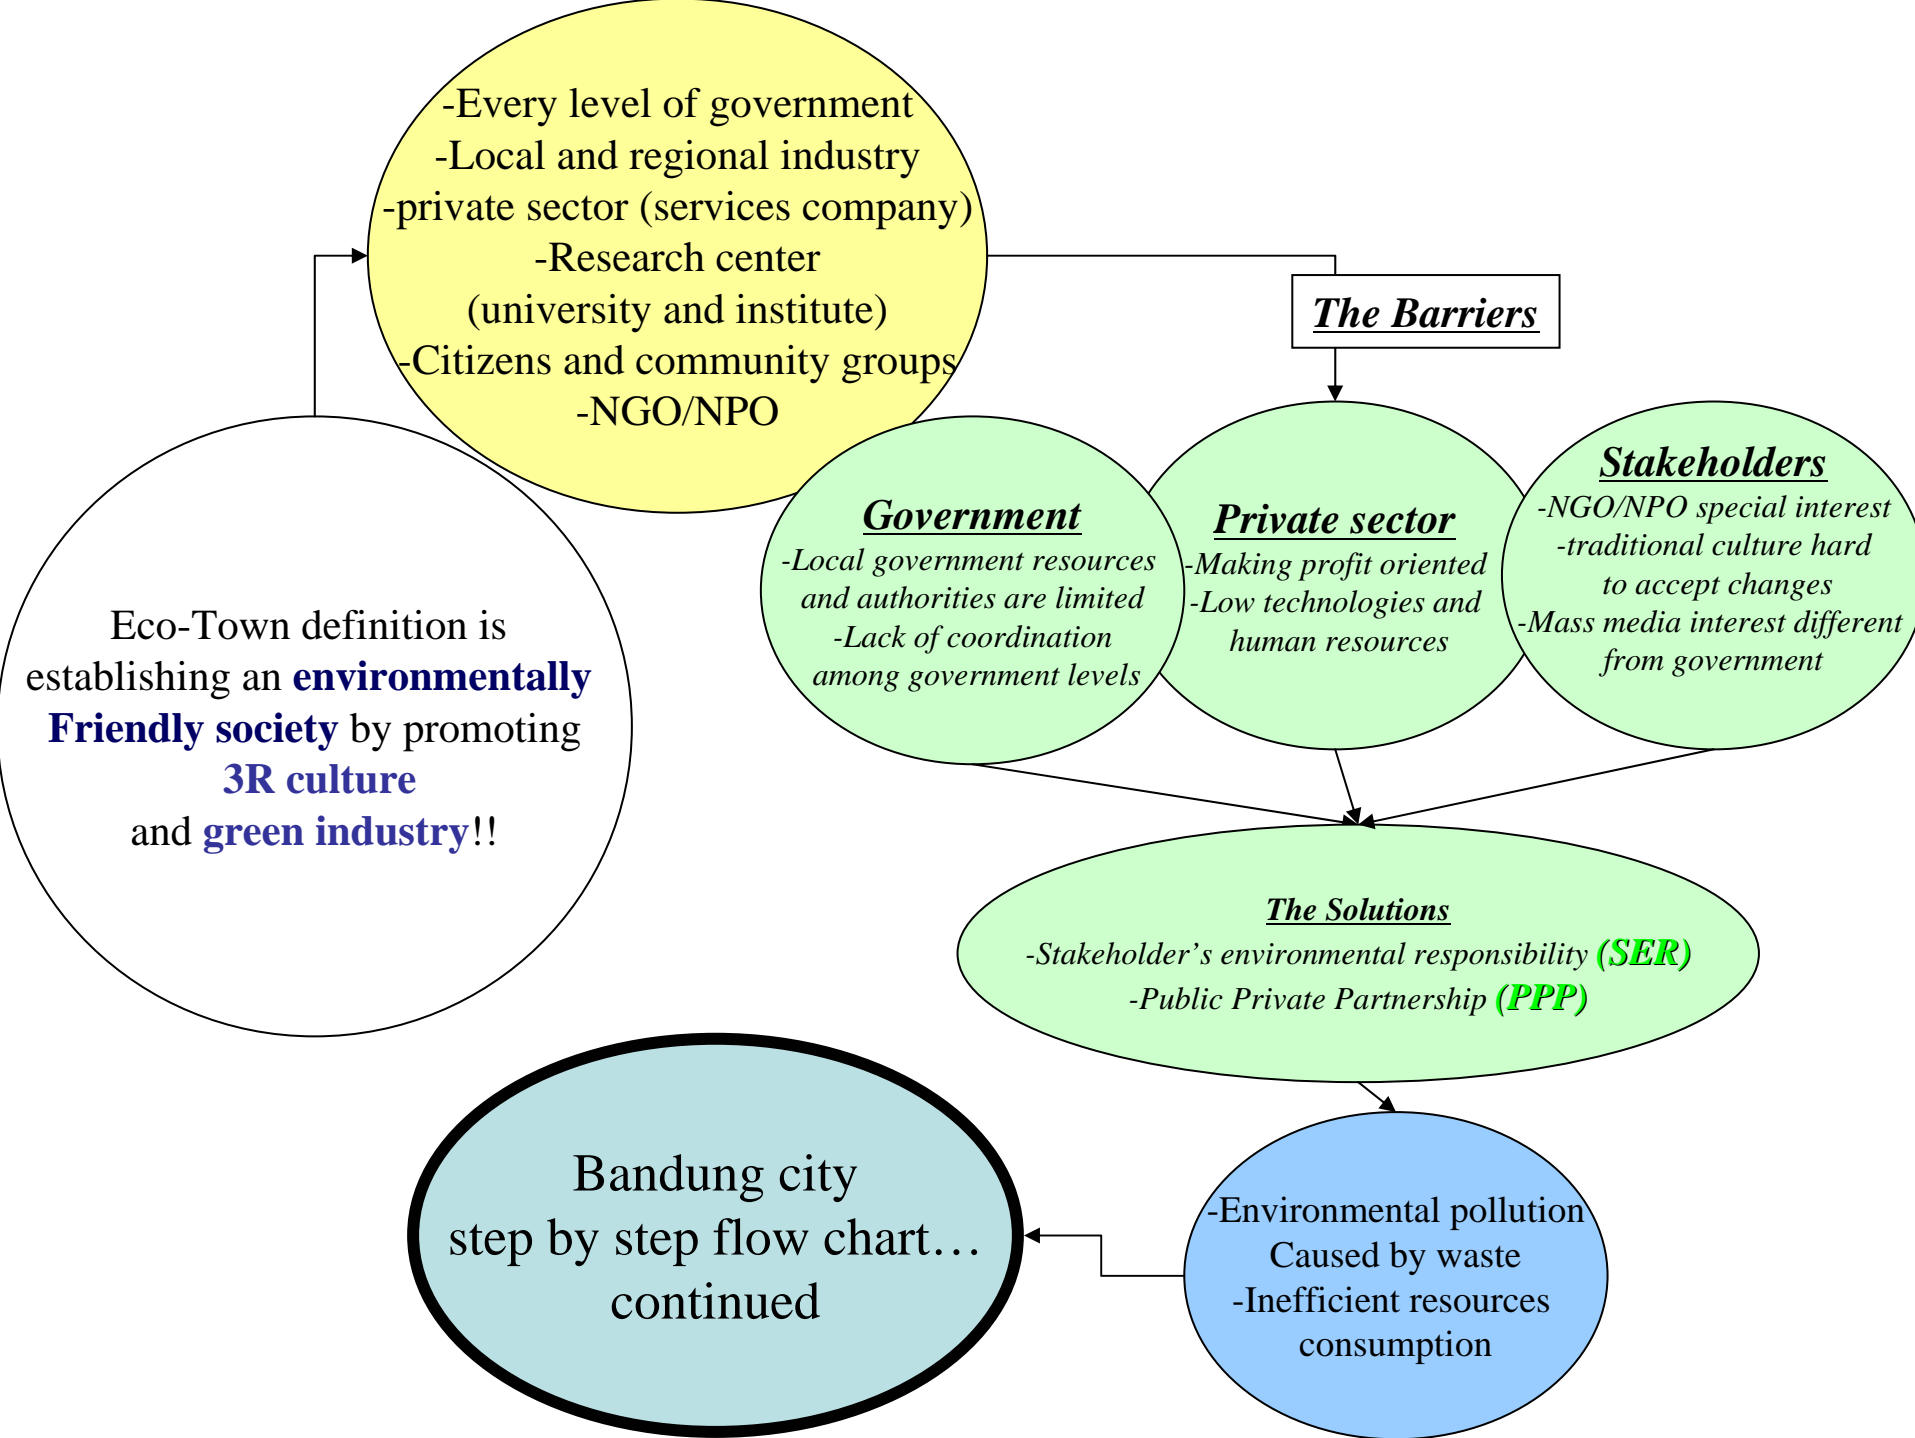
-Every level of government
-Local and regional industry
-private sector (services company)
-Research center
(university and institute)
-Citizens and community groups
-NGO/NPO

The Barriers

Eco-Town definition is establishing an environmentally Friendly society by promoting 3R culture and green industry!!

Government
-Local government resources and authorities are limited
-Lack of coordination among government levels

Private sector
-Making profit oriented
-Low technologies and human resources

Stakeholders
-NGO/NPO special interest
-traditional culture hard to accept changes
-Mass media interest different from government

The Solutions
-Stakeholder's environmental responsibility (SER)
-Public Private Partnership (PPP)

Bandung city
step by step flow chart…
continued

-Environmental pollution
Caused by waste
-Inefficient resources consumption